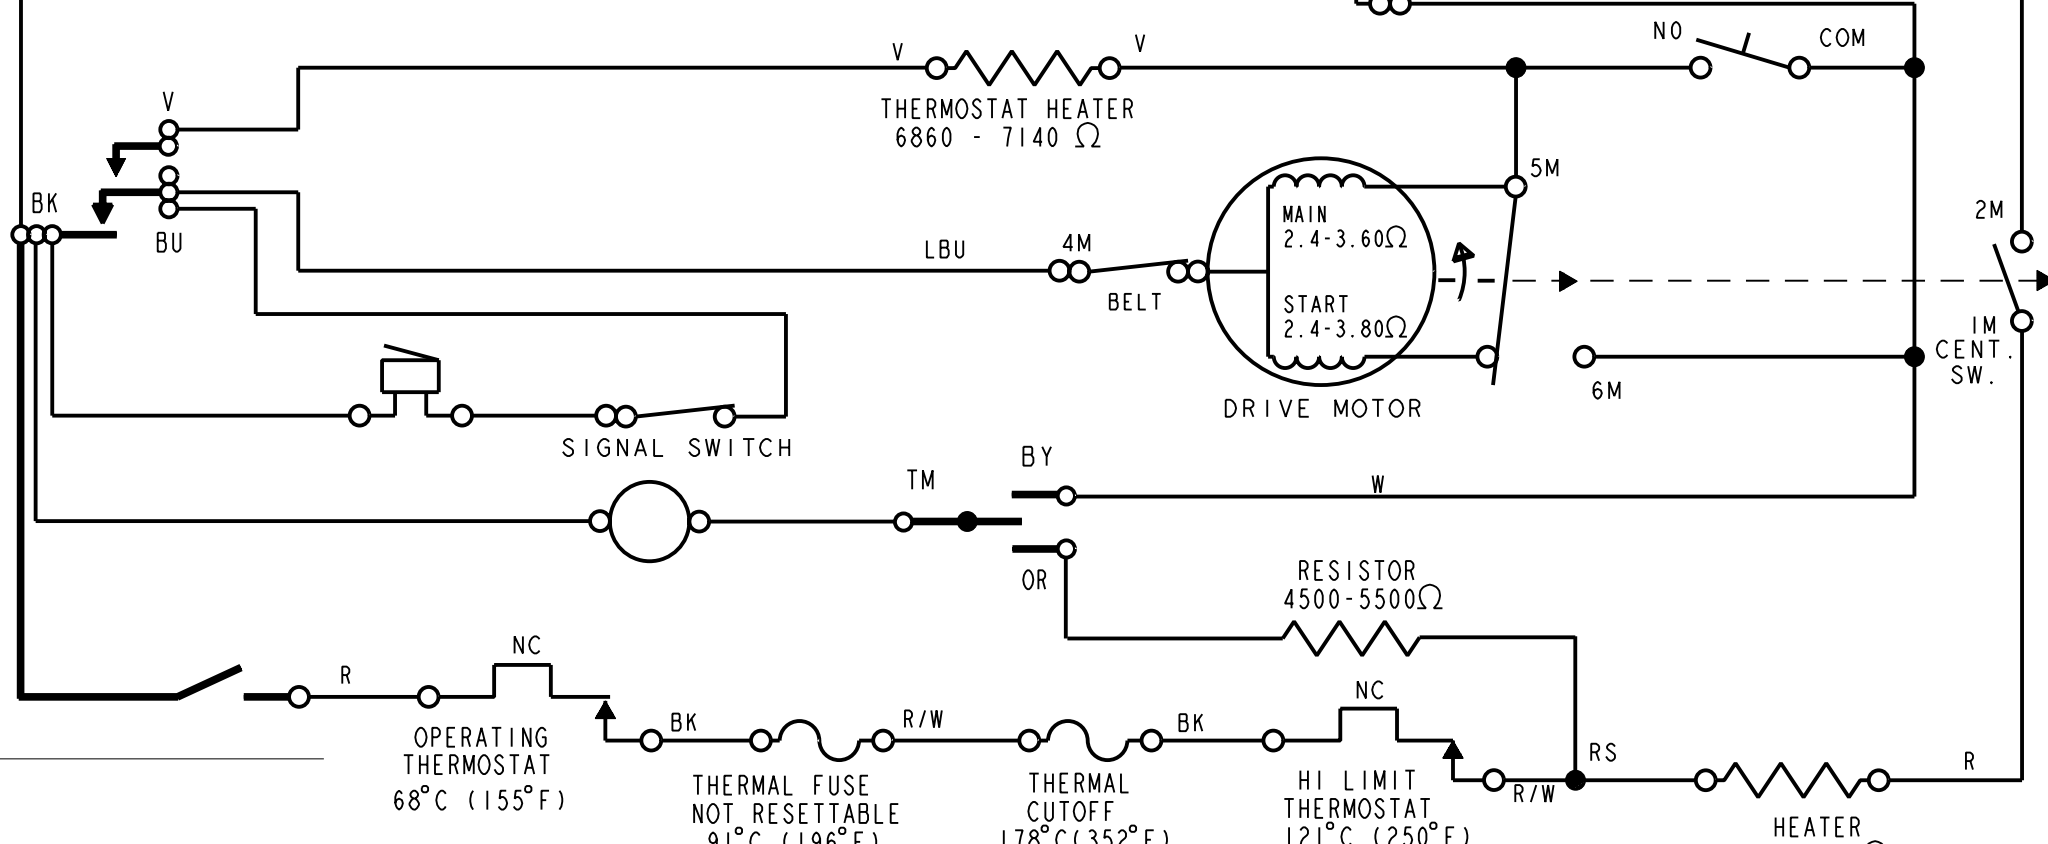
V
V
THERMOSTAT HEATER
6860 - 7140 Ω
NO
COM
V
BK
BU
5M
MAIN
2.4-3.60Ω
2M
LBU
4M
BELT
START
2.4-3.80Ω
IM
CENT.
SW.
6M
DRIVE MOTOR
SIGNAL SWITCH
BY
TM
W
OR
RESISTOR
4500-5500Ω
NC
R
OPERATING
THERMOSTAT
68°C (155°F)
BK
R/W
BK
NC
THERMAL FUSE
NOT RESETTABLE
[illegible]
THERMAL
CUTOFF
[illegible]
HI LIMIT
THERMOSTAT
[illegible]
R/W
RS
R
HEATER